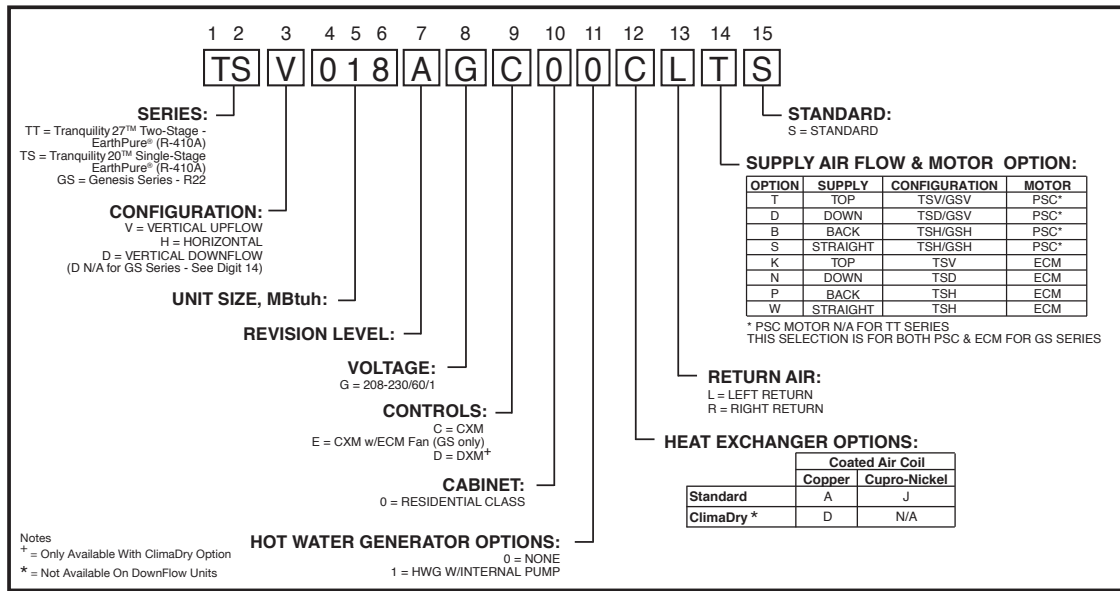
1 2 3 4 5 6 7 8 9 10 11 12 13 14 15

TS V 0 1 8 A G C 0 0 C L T S

SERIES:
TT = Tranquility 27™ Two-Stage - EarthPure® (R-410A)
TS = Tranquility 20™ Single-Stage EarthPure® (R-410A)
GS = Genesis Series - R22

CONFIGURATION:
V = VERTICAL UPFLOW
H = HORIZONTAL
D = VERTICAL DOWNFLOW
(D N/A for GS Series - See Digit 14)

UNIT SIZE, MBtuh:

REVISION LEVEL:

VOLTAGE:
G = 208-230/60/1

CONTROLS:
C = CXM
E = CXM w/ECM Fan (GS only)
D = DXM$^+$

CABINET:
0 = RESIDENTIAL CLASS

HOT WATER GENERATOR OPTIONS:
0 = NONE
1 = HWG W/INTERNAL PUMP

Notes
$^+$ = Only Available With ClimaDry Option
* = Not Available On DownFlow Units

STANDARD:
S = STANDARD

SUPPLY AIR FLOW & MOTOR OPTION:

| OPTION | SUPPLY | CONFIGURATION | MOTOR |
|---|---|---|---|
| T | TOP | TSV/GSV | PSC* |
| D | DOWN | TSD/GSV | PSC* |
| B | BACK | TSH/GSH | PSC* |
| S | STRAIGHT | TSH/GSH | PSC* |
| K | TOP | TSV | ECM |
| N | DOWN | TSD | ECM |
| P | BACK | TSH | ECM |
| W | STRAIGHT | TSH | ECM |

* PSC MOTOR N/A FOR TT SERIES
THIS SELECTION IS FOR BOTH PSC & ECM FOR GS SERIES

RETURN AIR:
L = LEFT RETURN
R = RIGHT RETURN

HEAT EXCHANGER OPTIONS:

| | Coated Air Coil | |
|---|---|---|
| | Copper | Cupro-Nickel |
| Standard | A | J |
| ClimaDry * | D | N/A |